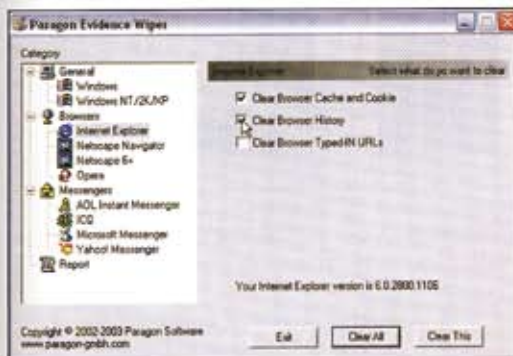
Paragon Evidence Wiper

Category

General
Windows
Windows NT/2K/XP
Browsers
Internet Explorer
Netscape Navigator
Netscape 6+
Opera
Messengers
AOL Instant Messenger
ICQ
Microsoft Messenger
Yahoo! Messenger
Report

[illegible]

Select what do you want to clear

Clear Browser Cache and Cookie
Clear Browser History
Clear Browser Typed-IN URLs

Your Internet Explorer version is 6.0.2800.1106

Copyright © 2002-2003 Paragon Software
www.paragon-gmbh.com

Exit
Clear All
Clear This